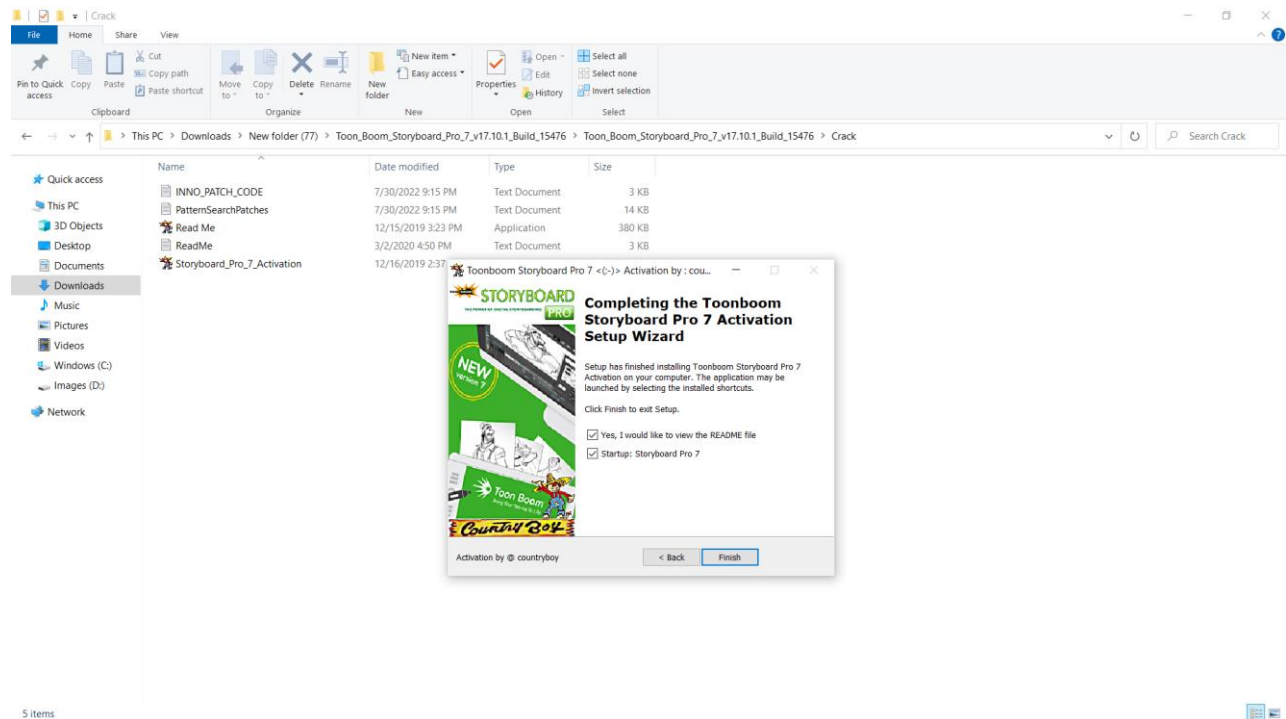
Crack

File Home Share View

Pin to Quick access Copy Paste Cut Copy path Paste shortcut
Clipboard

Move to Copy to Delete Rename
Organize

New folder New item Easy access
New

Properties Open Edit History
Open

Select all Select none Invert selection
Select

This PC > Downloads > New folder (77) > Toon_Boom_Storyboard_Pro_7_v17.10.1_Build_15476 > Toon_Boom_Storyboard_Pro_7_v17.10.1_Build_15476 > Crack

Search Crack

Quick access
This PC
3D Objects
Desktop
Documents
Downloads
Music
Pictures
Videos
Windows (C:)
Images (D:)
Network

| Name | Date modified | Type | Size |
|---|---|---|---|
| INNO_PATCH_CODE | 7/30/2022 9:15 PM | Text Document | 3 KB |
| PatternSearchPatches | 7/30/2022 9:15 PM | Text Document | 14 KB |
| Read Me | 12/15/2019 3:23 PM | Application | 380 KB |
| ReadMe | 3/2/2020 4:50 PM | Text Document | 3 KB |
| Storyboard_Pro_7_Activation | 12/16/2019 2:37 | | |

Toonboom Storyboard Pro 7 <(-)> Activation by : cou...

STORYBOARD PRO
NEW VERSION 7
Toon Boom
Country Boy

Completing the Toonboom Storyboard Pro 7 Activation Setup Wizard

Setup has finished installing Toonboom Storyboard Pro 7 Activation on your computer. The application may be launched by selecting the installed shortcuts.

Click Finish to exit Setup.

Yes, I would like to view the README file
Startup: Storyboard Pro 7

Activation by @ countryboy

< Back Finish

5 items